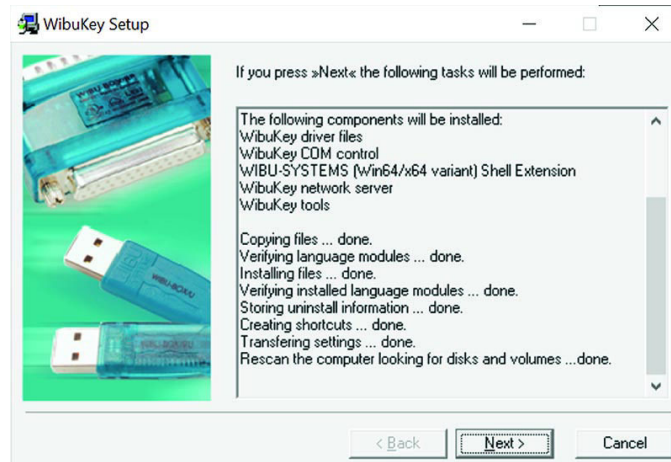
WibuKey Setup

If you press »Next« the following tasks will be performed:

The following components will be installed:
WibuKey driver files
WibuKey COM control
WIBU-SYSTEMS (Win64/x64 variant) Shell Extension
WibuKey network server
WibuKey tools

Copying files ... done.
Verifying language modules ... done.
Installing files ... done.
Verifying installed language modules ... done.
Storing uninstall information ... done.
Creating shortcuts ... done.
Transfering settings ... done.
Rescan the computer looking for disks and volumes ...done.

WIBU-BOX/U

< Back
Next >
Cancel